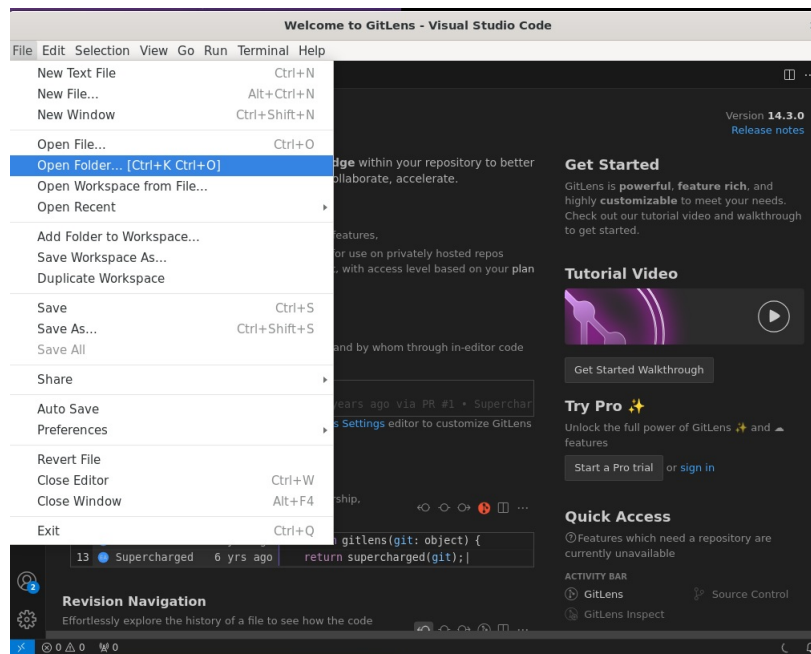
Welcome to GitLens - Visual Studio Code

File Edit Selection View Go Run Terminal Help

New Text File Ctrl+N
New File... Alt+Ctrl+N
New Window Ctrl+Shift+N

Open File... Ctrl+O
Open Folder... [Ctrl+K Ctrl+O]
Open Workspace from File...
Open Recent

Add Folder to Workspace...
Save Workspace As...
Duplicate Workspace

Save Ctrl+S
Save As... Ctrl+Shift+S
Save All

Share

Auto Save
Preferences

Revert File
Close Editor Ctrl+W
Close Window Alt+F4

Exit Ctrl+Q

dge within your repository to better ollaborate, accelerate.

features, or for use on privately hosted repos , with access level based on your plan

and by whom through in-editor code

ears ago via PR #1 • Superchar
s Settings editor to customize GitLens

rship.

gitlens(git: object) {
13 Supercharged 6 yrs ago return supercharged(git);|

Revision Navigation
Effortlessly explore the history of a file to see how the code

Version 14.3.0
Release notes

Get Started
GitLens is powerful, feature rich, and highly customizable to meet your needs. Check out our tutorial video and walkthrough to get started.

Tutorial Video

Get Started Walkthrough

Try Pro ✨
Unlock the full power of GitLens ✨ and ☁ features

Start a Pro trial or sign in

Quick Access
Features which need a repository are currently unavailable

ACTIVITY BAR
GitLens Source Control
GitLens Inspect

⊗0 ⚠0 ⑀0